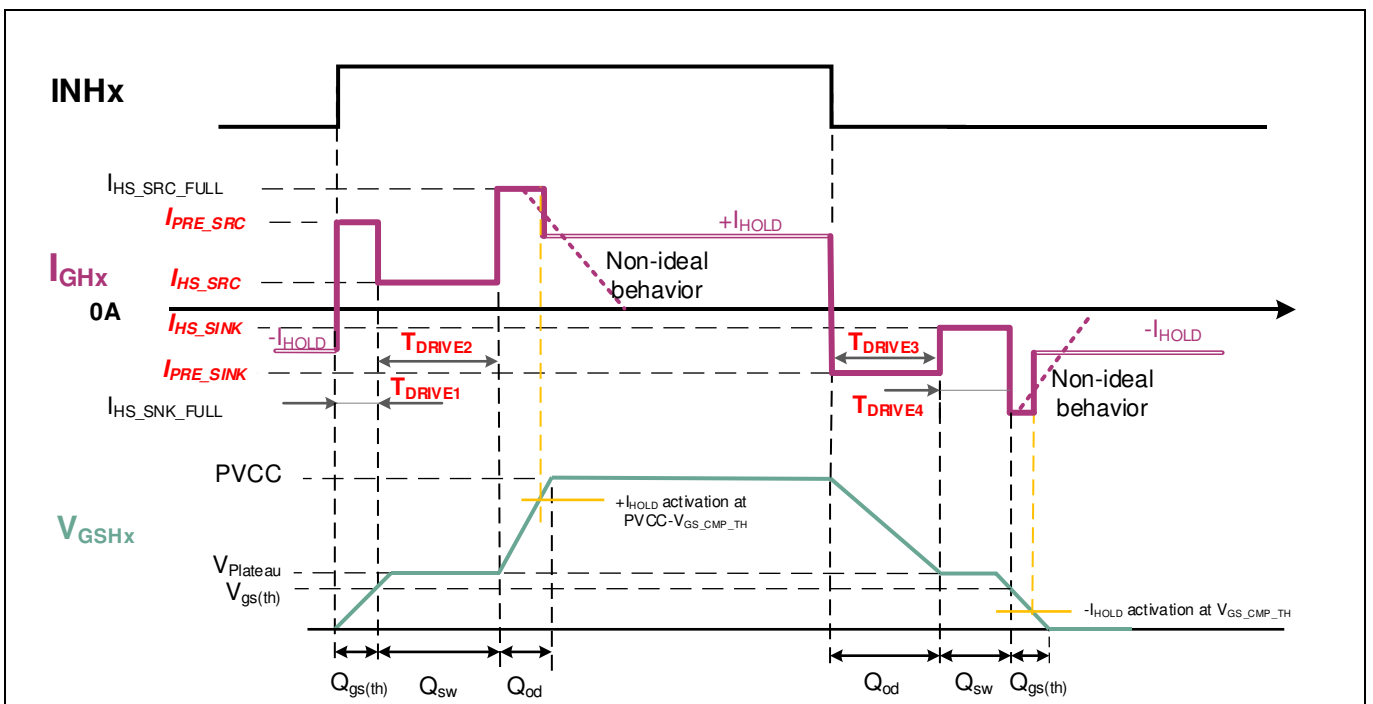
INHx

$I_{HS\_SRC\_FULL}$

$I_{PRE\_SRC}$

+$I_{HOLD}$

$I_{GHx}$

Non-ideal behavior

$I_{HS\_SRC}$

0A

$I_{HS\_SINK}$

-$I_{HOLD}$

$T_{DRIVE2}$

$T_{DRIVE3}$

-$I_{HOLD}$

$I_{PRE\_SINK}$

Non-ideal behavior

$T_{DRIVE1}$

$I_{HS\_SNK\_FULL}$

$T_{DRIVE4}$

PVCC

+$I_{HOLD}$ activation at PVCC-$V_{GS\_CMP\_TH}$

$V_{GSHx}$

$V_{Plateau}$

$V_{gs(th)}$

-$I_{HOLD}$ activation at $V_{GS\_CMP\_TH}$

$Q_{gs(th)}$ $Q_{sw}$ $Q_{od}$ $Q_{od}$ $Q_{sw}$ $Q_{gs(th)}$